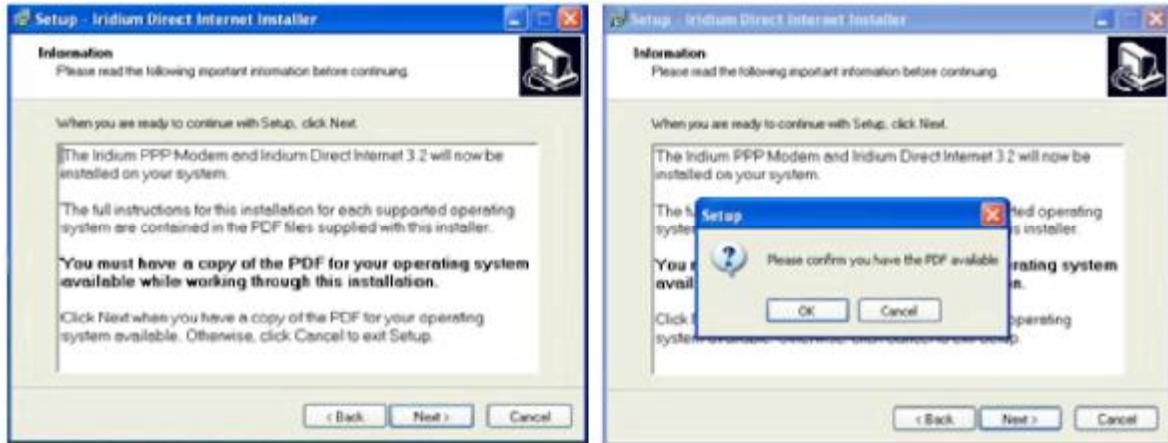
Setup - Iridium Direct Internet Installer

Information
Please read the following important information before continuing.

When you are ready to continue with Setup, click Next.

The Iridium PPP Modem and Iridium Direct Internet 3.2 will now be installed on your system.

The full instructions for this installation for each supported operating system are contained in the PDF files supplied with this installer.

You must have a copy of the PDF for your operating system available while working through this installation.

Click Next when you have a copy of the PDF for your operating system available. Otherwise, click Cancel to exit Setup.

< Back Next > Cancel

Setup - Iridium Direct Internet Installer

Information
Please read the following important information before continuing.

When you are ready to continue with Setup, click Next.

The Iridium PPP Modem and Iridium Direct Internet 3.2 will now be installed on your system.

The fu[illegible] ted operating syster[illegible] s installer.

You r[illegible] rating system avail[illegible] n.

Click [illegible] operating syster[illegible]

Setup

Please confirm you have the PDF available

OK Cancel

< Back Next > Cancel